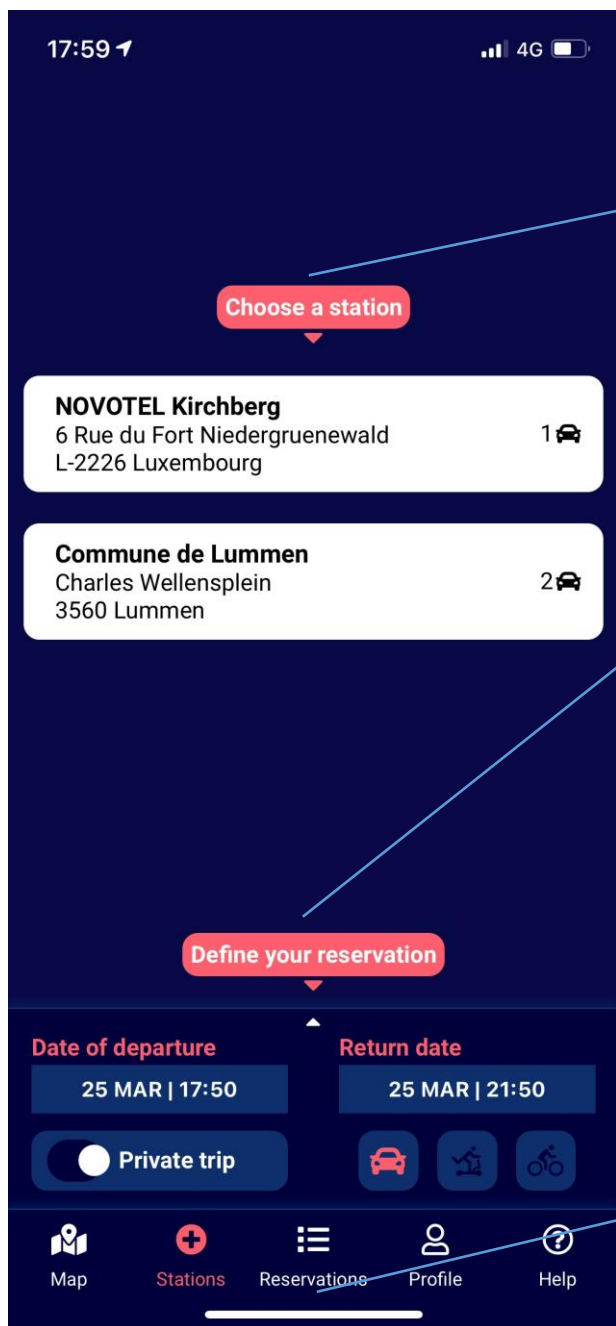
17:59

4G

Choose a station

NOVOTEL Kirchberg
6 Rue du Fort Niedergruenewald
L-2226 Luxembourg

1

Commune de Lummen
Charles Wellensplein
3560 Lummen

2

Define your reservation

Date of departure

25 MAR | 17:50

Return date

25 MAR | 21:50

Private trip

Map

Stations

Reservations

Profile

Help